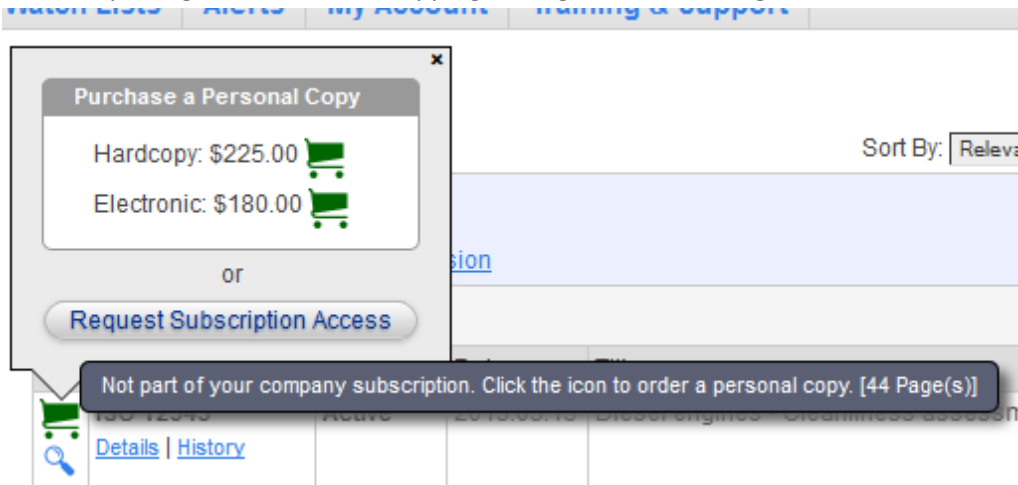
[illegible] | Alerts | My Account | Training & Support

×

Purchase a Personal Copy

Hardcopy: \$225.00

Electronic: \$180.00

or

Request Subscription Access

Sort By: Releva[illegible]

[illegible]sion

Not part of your company subscription. Click the icon to order a personal copy. [44 Page(s)]

ISO 12345 | Active | 2013.05.15 | Diesel engines -- Cleanliness assessm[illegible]

Details | History